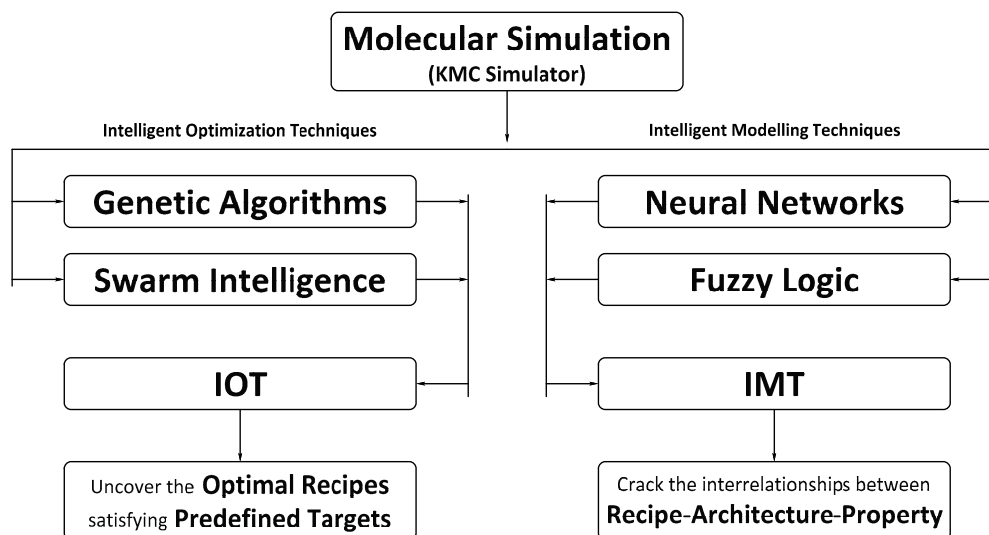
Molecular Simulation
(KMC Simulator)

Intelligent Optimization Techniques

Intelligent Modelling Techniques

Genetic Algorithms

Swarm Intelligence

IOT

Uncover the Optimal Recipes satisfying Predefined Targets

Neural Networks

Fuzzy Logic

IMT

Crack the interrelationships between Recipe-Architecture-Property